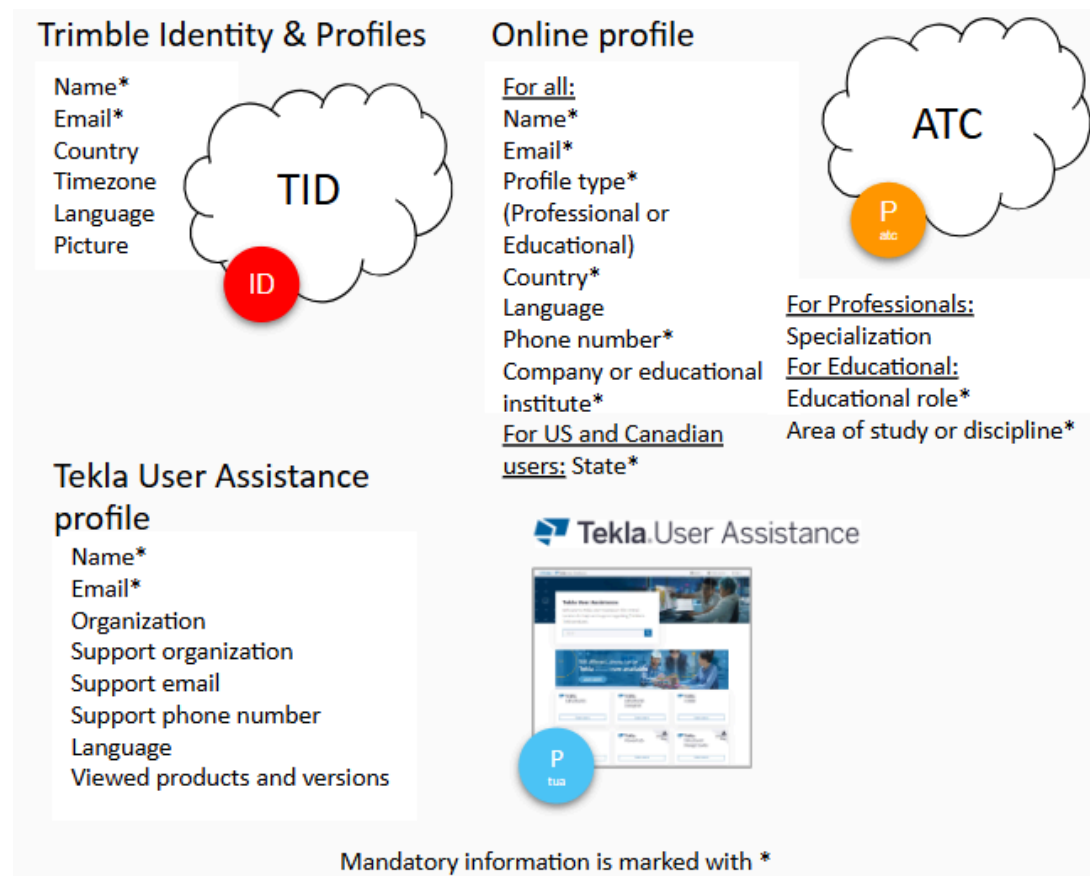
Trimble Identity & Profiles

Name*
Email*
Country
Timezone
Language
Picture

TID

ID

Online profile

For all:
Name*
Email*
Profile type*
(Professional or Educational)
Country*
Language
Phone number*
Company or educational institute*
For US and Canadian users: State*

ATC

P
atc

For Professionals:
Specialization
For Educational:
Educational role*
Area of study or discipline*

Tekla User Assistance profile

Name*
Email*
Organization
Support organization
Support email
Support phone number
Language
Viewed products and versions

Tekla User Assistance

P
tua

Mandatory information is marked with *